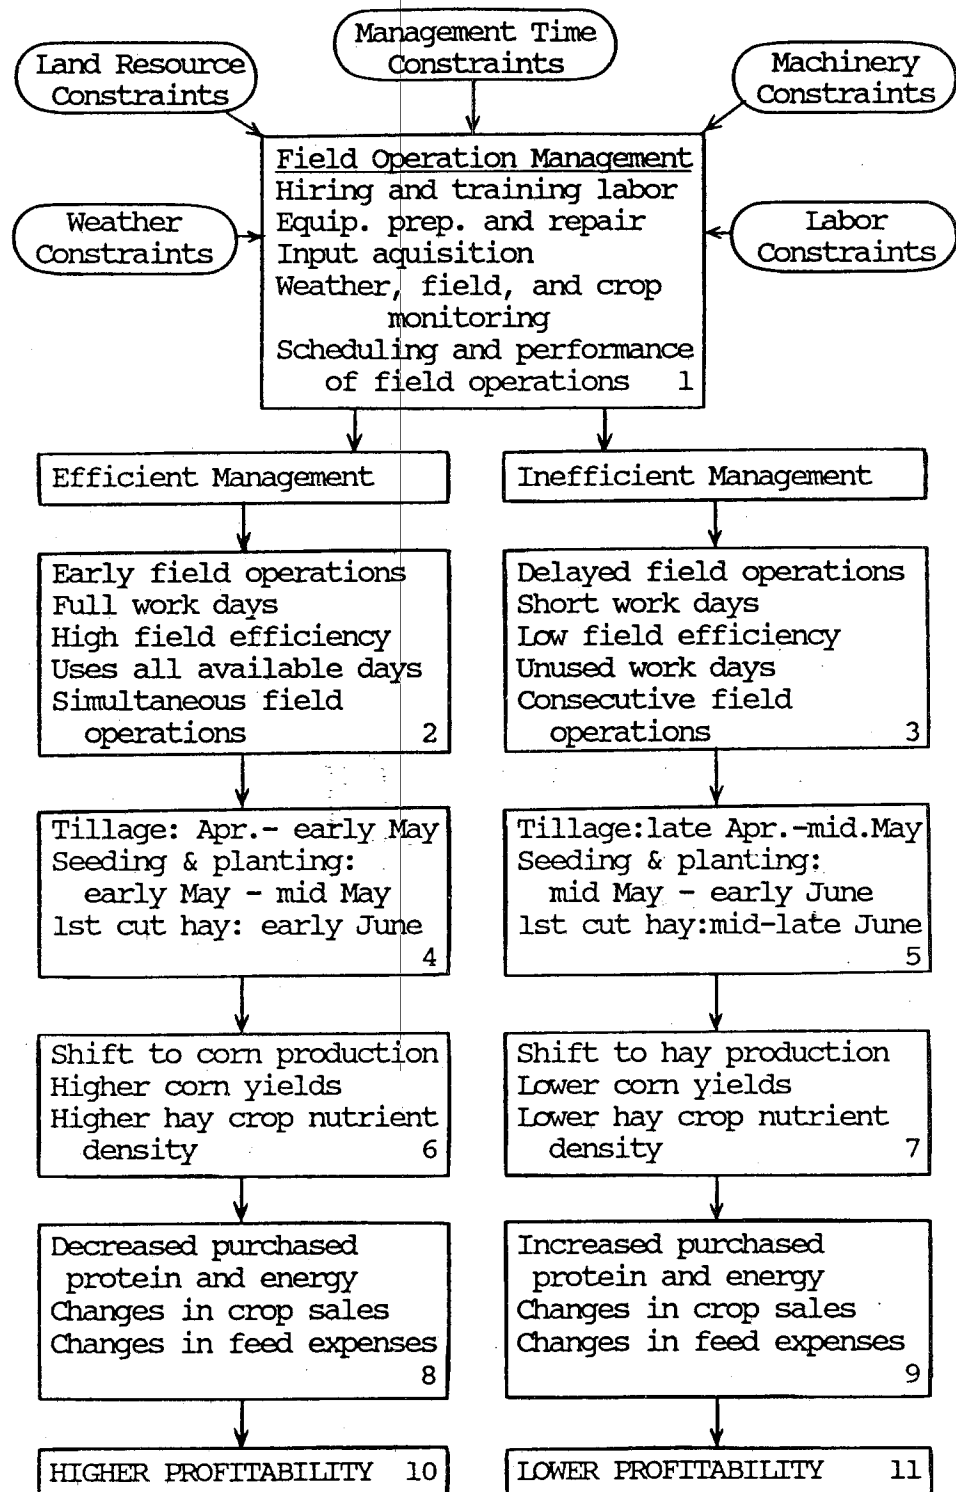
Management Time Constraints

Land Resource Constraints

Machinery Constraints

Field Operation Management
Hiring and training labor
Equip. prep. and repair
Input aquisition
Weather, field, and crop monitoring
Scheduling and performance of field operations 1

Weather Constraints

Labor Constraints

Efficient Management

Inefficient Management

Early field operations
Full work days
High field efficiency
Uses all available days
Simultaneous field operations 2

Delayed field operations
Short work days
Low field efficiency
Unused work days
Consecutive field operations 3

Tillage: Apr.- early May
Seeding & planting: early May - mid May
1st cut hay: early June 4

Tillage:late Apr.-mid.May
Seeding & planting: mid May - early June
1st cut hay:mid-late June 5

Shift to corn production
Higher corn yields
Higher hay crop nutrient density 6

Shift to hay production
Lower corn yields
Lower hay crop nutrient density 7

Decreased purchased protein and energy
Changes in crop sales
Changes in feed expenses 8

Increased purchased protein and energy
Changes in crop sales
Changes in feed expenses 9

HIGHER PROFITABILITY 10

LOWER PROFITABILITY 11